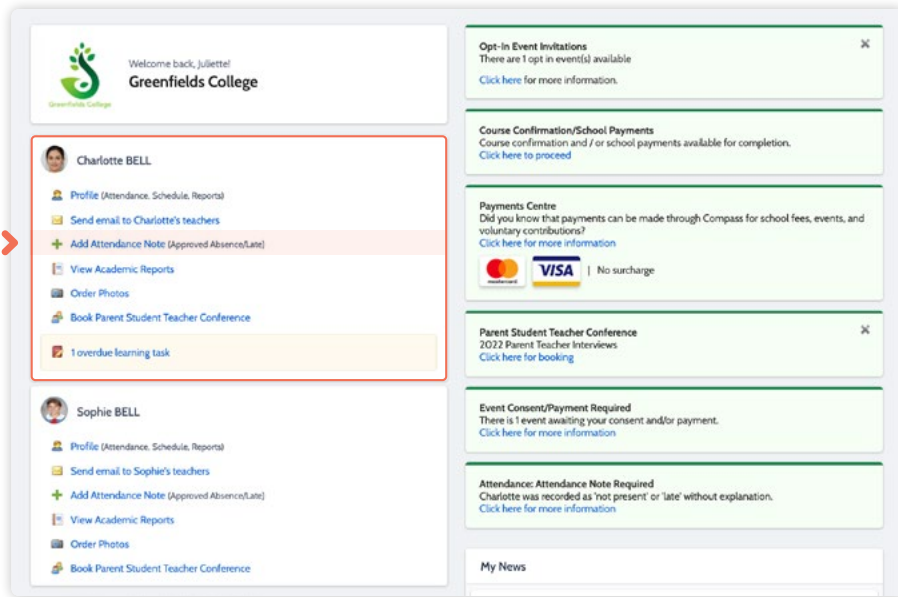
Greenfields College

Welcome back, Juliette!

Greenfields College

Charlotte BELL

Profile (Attendance, Schedule, Reports)

Send email to Charlotte's teachers

Add Attendance Note (Approved Absence/Late)

View Academic Reports

Order Photos

Book Parent Student Teacher Conference

1 overdue learning task

Sophie BELL

Profile (Attendance, Schedule, Reports)

Send email to Sophie's teachers

Add Attendance Note (Approved Absence/Late)

View Academic Reports

Order Photos

Book Parent Student Teacher Conference

Opt-In Event Invitations
There are 1 opt in event(s) available
Click here for more information.

Course Confirmation/School Payments
Course confirmation and / or school payments available for completion.
Click here to proceed

Payments Centre
Did you know that payments can be made through Compass for school fees, events, and voluntary contributions?
Click here for more information

mastercard VISA | No surcharge

Parent Student Teacher Conference
2022 Parent Teacher Interviews
Click here for booking

Event Consent/Payment Required
There is 1 event awaiting your consent and/or payment.
Click here for more information

Attendance: Attendance Note Required
Charlotte was recorded as 'not present' or 'late' without explanation.
Click here for more information

My News